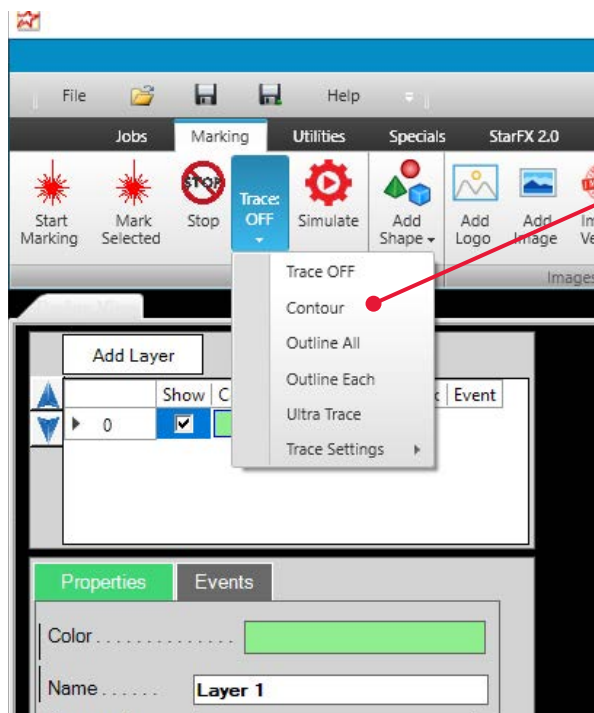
File

Help

Jobs

Marking

Utilities

Specials

StarFX 2.0

Start Marking

Mark Selected

STOP

Stop

Trace: OFF

Simulate

Add Shape

Add Logo

Add Image

Im Ve

Images

Trace OFF

Contour

Outline All

Outline Each

Ultra Trace

Trace Settings

Add Layer

| | Show | C | | Event |
|---|---|---|---|---|
| 0 | ☑ | | | |

Properties

Events

Color . . . . . . . . . . . . . .

Name . . . . . . . Layer 1